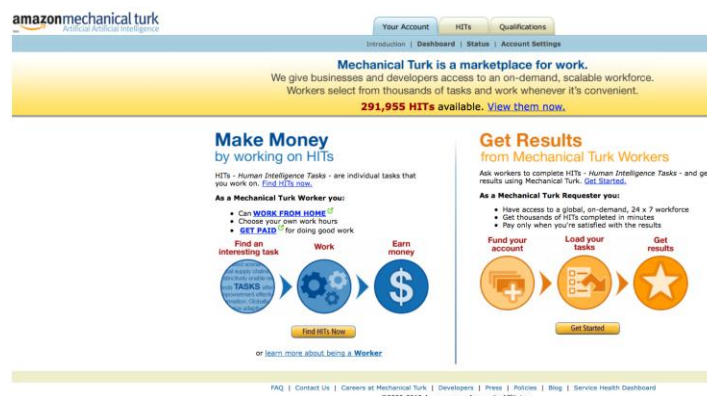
amazonmechanical turk
Artificial Artificial Intelligence

Your Account | HITs | Qualifications

Introduction | Dashboard | Status | Account Settings

Mechanical Turk is a marketplace for work.
We give businesses and developers access to an on-demand, scalable workforce.
Workers select from thousands of tasks and work whenever it's convenient.
291,955 HITs available. View them now.

Make Money
by working on HITs

HITs - Human Intelligence Tasks - are individual tasks that you work on. Find HITs now.

As a Mechanical Turk Worker you:

- Can WORK FROM HOME
- Choose your own work hours
- GET PAID for doing good work

Find an interesting task | Work | Earn money

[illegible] TASKS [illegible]

Find HITs Now

or learn more about being a Worker

Get Results
from Mechanical Turk Workers

Ask workers to complete HITs - Human Intelligence Tasks - and ge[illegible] results using Mechanical Turk. Get Started.

As a Mechanical Turk Requester you:

- Have access to a global, on-demand, 24 x 7 workforce
- Get thousands of HITs completed in minutes
- Pay only when you're satisfied with the results

Fund your account | Load your tasks | Get results

Get Started

FAQ | Contact Us | Careers at Mechanical Turk | Developers | Press | Policies | Blog | Service Health Dashboard

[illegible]